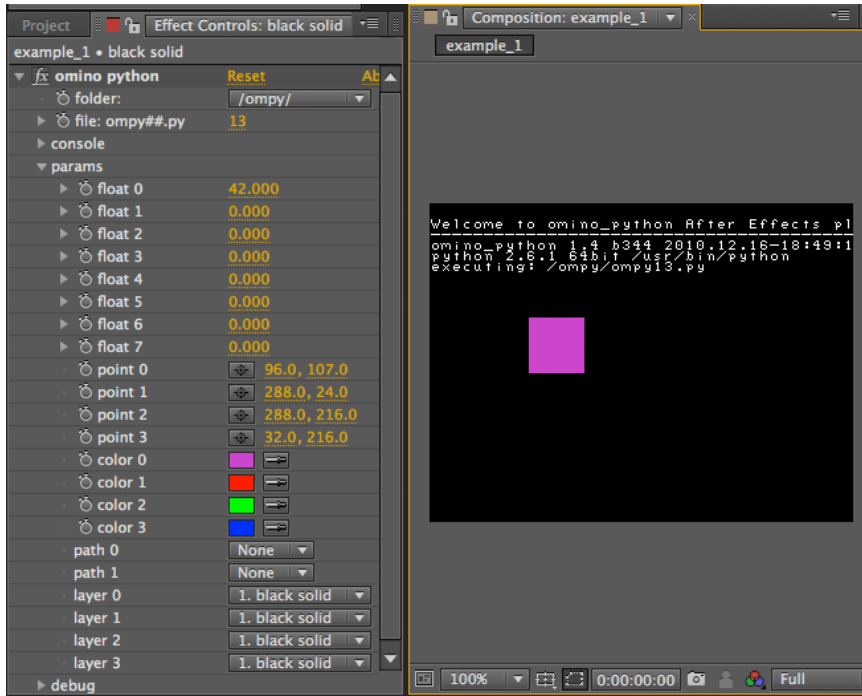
Project
Effect Controls: black solid
example_1 • black solid
fx omino python Reset Ab
folder: /ompy/
file: ompy##.py 13
console
params
float 0 42.000
float 1 0.000
float 2 0.000
float 3 0.000
float 4 0.000
float 5 0.000
float 6 0.000
float 7 0.000
point 0 96.0, 107.0
point 1 288.0, 24.0
point 2 288.0, 216.0
point 3 32.0, 216.0
color 0
color 1
color 2
color 3
path 0 None
path 1 None
layer 0 1. black solid
layer 1 1. black solid
layer 2 1. black solid
layer 3 1. black solid
debug

Composition: example_1
example_1

Welcome to omino_python After Effects pl
omino_python 1.4 b344 2010.12.16-18:49:1
python 2.6.1 64bit /usr/bin/python
executing: /ompy/ompy13.py

100%
0:00:00:00
Full